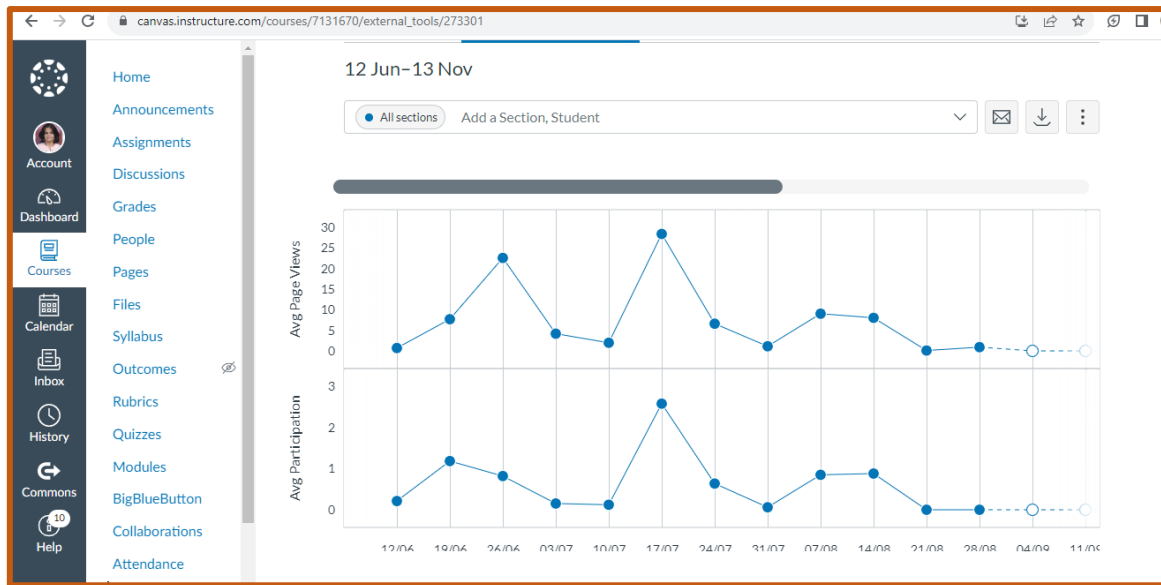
canvas.instructure.com/courses/7131670/external_tools/273301

Account
Dashboard
Courses
Calendar
Inbox
History
Commons
10
Help

Home
Announcements
Assignments
Discussions
Grades
People
Pages
Files
Syllabus
Outcomes
Rubrics
Quizzes
Modules
BigBlueButton
Collaborations
Attendance

12 Jun–13 Nov

All sections Add a Section, Student

Avg Page Views
30
25
20
15
10
5
0

Avg Participation
3
2
1
0

12/06 19/06 26/06 03/07 10/07 17/07 24/07 31/07 07/08 14/08 21/08 28/08 04/09 11/09